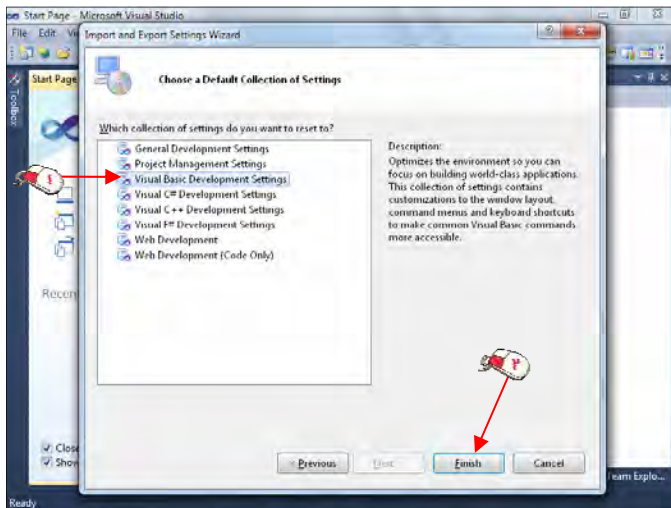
Start Page - Microsoft Visual Studio
File Edit Vi
Import and Export Settings Wizard
Toolbox
Start Page
Choose a Default Collection of Settings
Which collection of settings do you want to reset to?
General Development Settings
Project Management Settings
Visual Basic Development Settings
Visual C# Development Settings
Visual C++ Development Settings
Visual F# Development Settings
Web Development
Web Development (Code Only)
Description:
Optimizes the environment so you can focus on building world-class applications. This collection of settings contains customizations to the window layout, command menus and keyboard shortcuts to make common Visual Basic commands more accessible.
۱
۲
Recen
Close
Show
< Previous
Next >
Finish
Cancel
Team Explo...
Ready